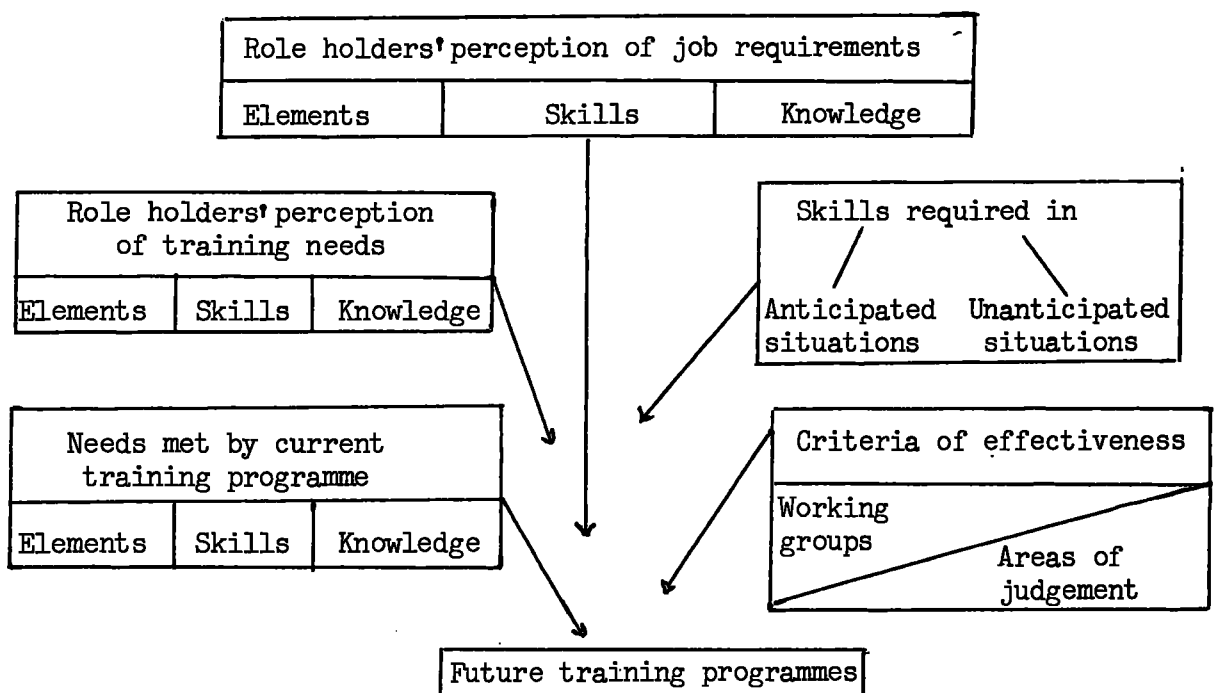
Role holders' perception of job requirements

| Elements | Skills | Knowledge |
|---|---|---|

Role holders' perception of training needs

| Elements | Skills | Knowledge |
|---|---|---|

Skills required in

Anticipated situations

Unanticipated situations

Needs met by current training programme

| Elements | Skills | Knowledge |
|---|---|---|

Criteria of effectiveness

Working groups

Areas of judgement

Future training programmes